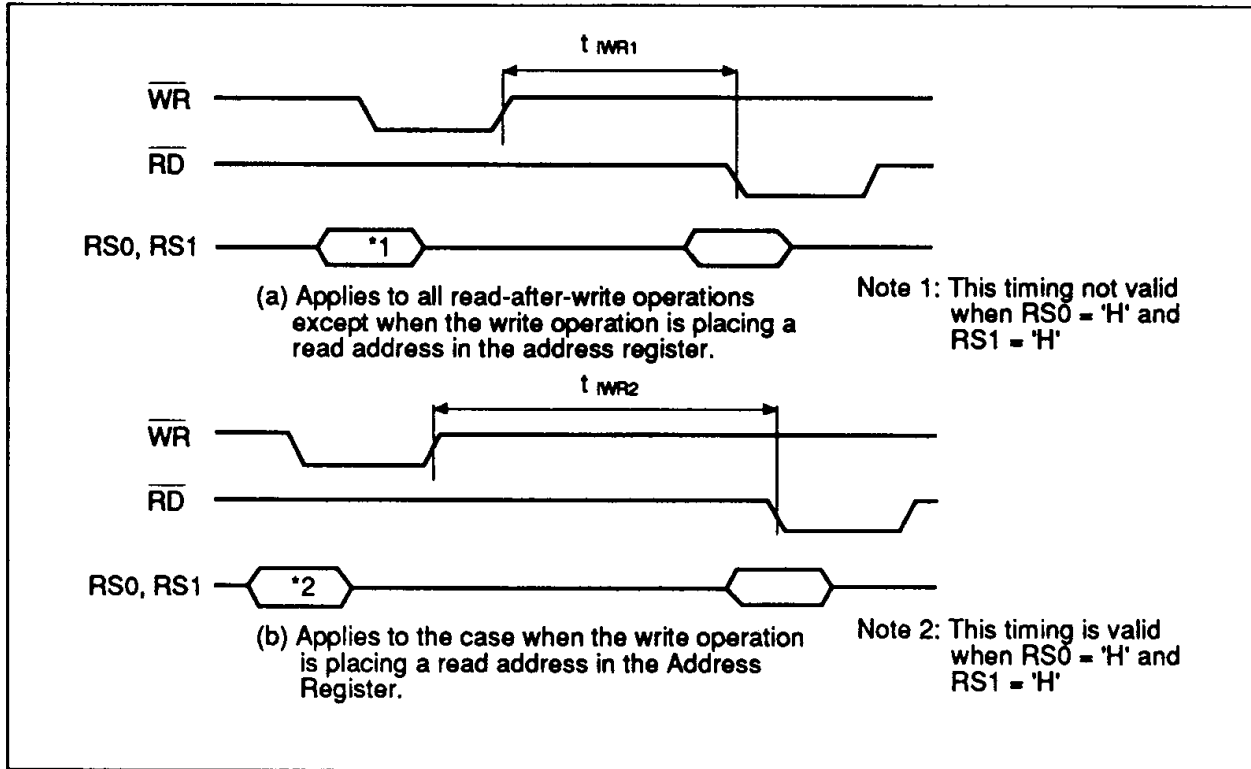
$t_{IWR1}$

$\overline{WR}$

$\overline{RD}$

RS0, RS1

*1

(a) Applies to all read-after-write operations except when the write operation is placing a read address in the address register.

Note 1: This timing not valid when RS0 = 'H' and RS1 = 'H'

$t_{IWR2}$

$\overline{WR}$

$\overline{RD}$

RS0, RS1

*2

(b) Applies to the case when the write operation is placing a read address in the Address Register.

Note 2: This timing is valid when RS0 = 'H' and RS1 = 'H'